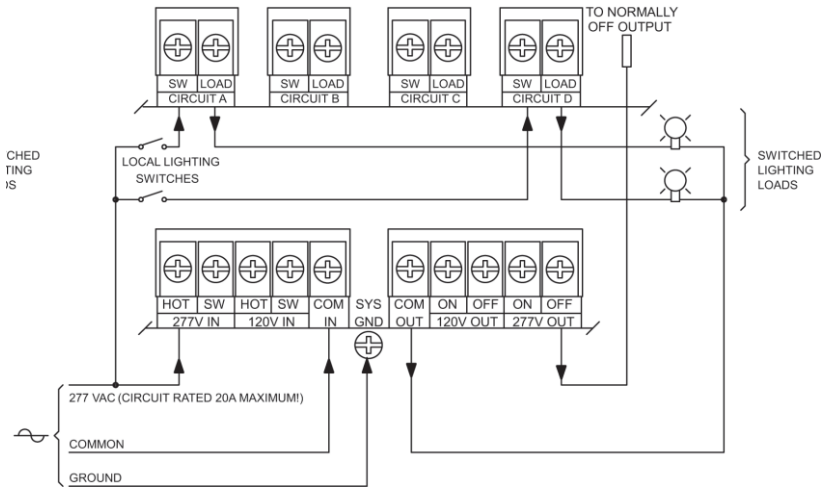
TO NORMALLY OFF OUTPUT

SW LOAD
CIRCUIT A

SW LOAD
CIRCUIT B

SW LOAD
CIRCUIT C

SW LOAD
CIRCUIT D

CHED
TING
OS

LOCAL LIGHTING SWITCHES

SWITCHED LIGHTING LOADS

HOT SW
277V IN

HOT SW
120V IN

COM
IN

SYS
GND

COM
OUT

ON OFF
120V OUT

ON OFF
277V OUT

277 VAC (CIRCUIT RATED 20A MAXIMUM!)

COMMON

GROUND